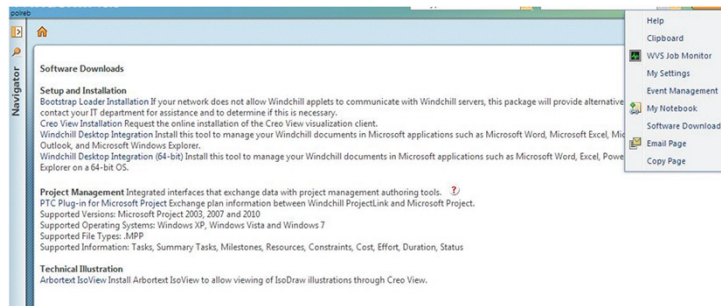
poreb

Navigator

Software Downloads

Setup and Installation
Bootstrap Loader Installation If your network does not allow Windchill applets to communicate with Windchill servers, this package will provide alternative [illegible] contact your IT department for assistance and to determine if this is necessary.
Creo View Installation Request the online installation of the Creo View visualization client.
Windchill Desktop Integration Install this tool to manage your Windchill documents in Microsoft applications such as Microsoft Word, Microsoft Excel, Mic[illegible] Outlook, and Microsoft Windows Explorer.
Windchill Desktop Integration (64-bit) Install this tool to manage your Windchill documents in Microsoft applications such as Microsoft Word, Excel, Powe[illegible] Explorer on a 64-bit OS.

Project Management Integrated interfaces that exchange data with project management authoring tools.
PTC Plug-in for Microsoft Project Exchange plan information between Windchill ProjectLink and Microsoft Project.
Supported Versions: Microsoft Project 2003, 2007 and 2010
Supported Operating Systems: Windows XP, Windows Vista and Windows 7
Supported File Types: .MPP
Supported Information: Tasks, Summary Tasks, Milestones, Resources, Constraints, Cost, Effort, Duration, Status

Technical Illustration
Arbortext IsoView Install Arbortext IsoView to allow viewing of IsoDraw illustrations through Creo View.

Help
Clipboard
WVS Job Monitor
My Settings
Event Management
My Notebook
Software Download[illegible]
Email Page
Copy Page